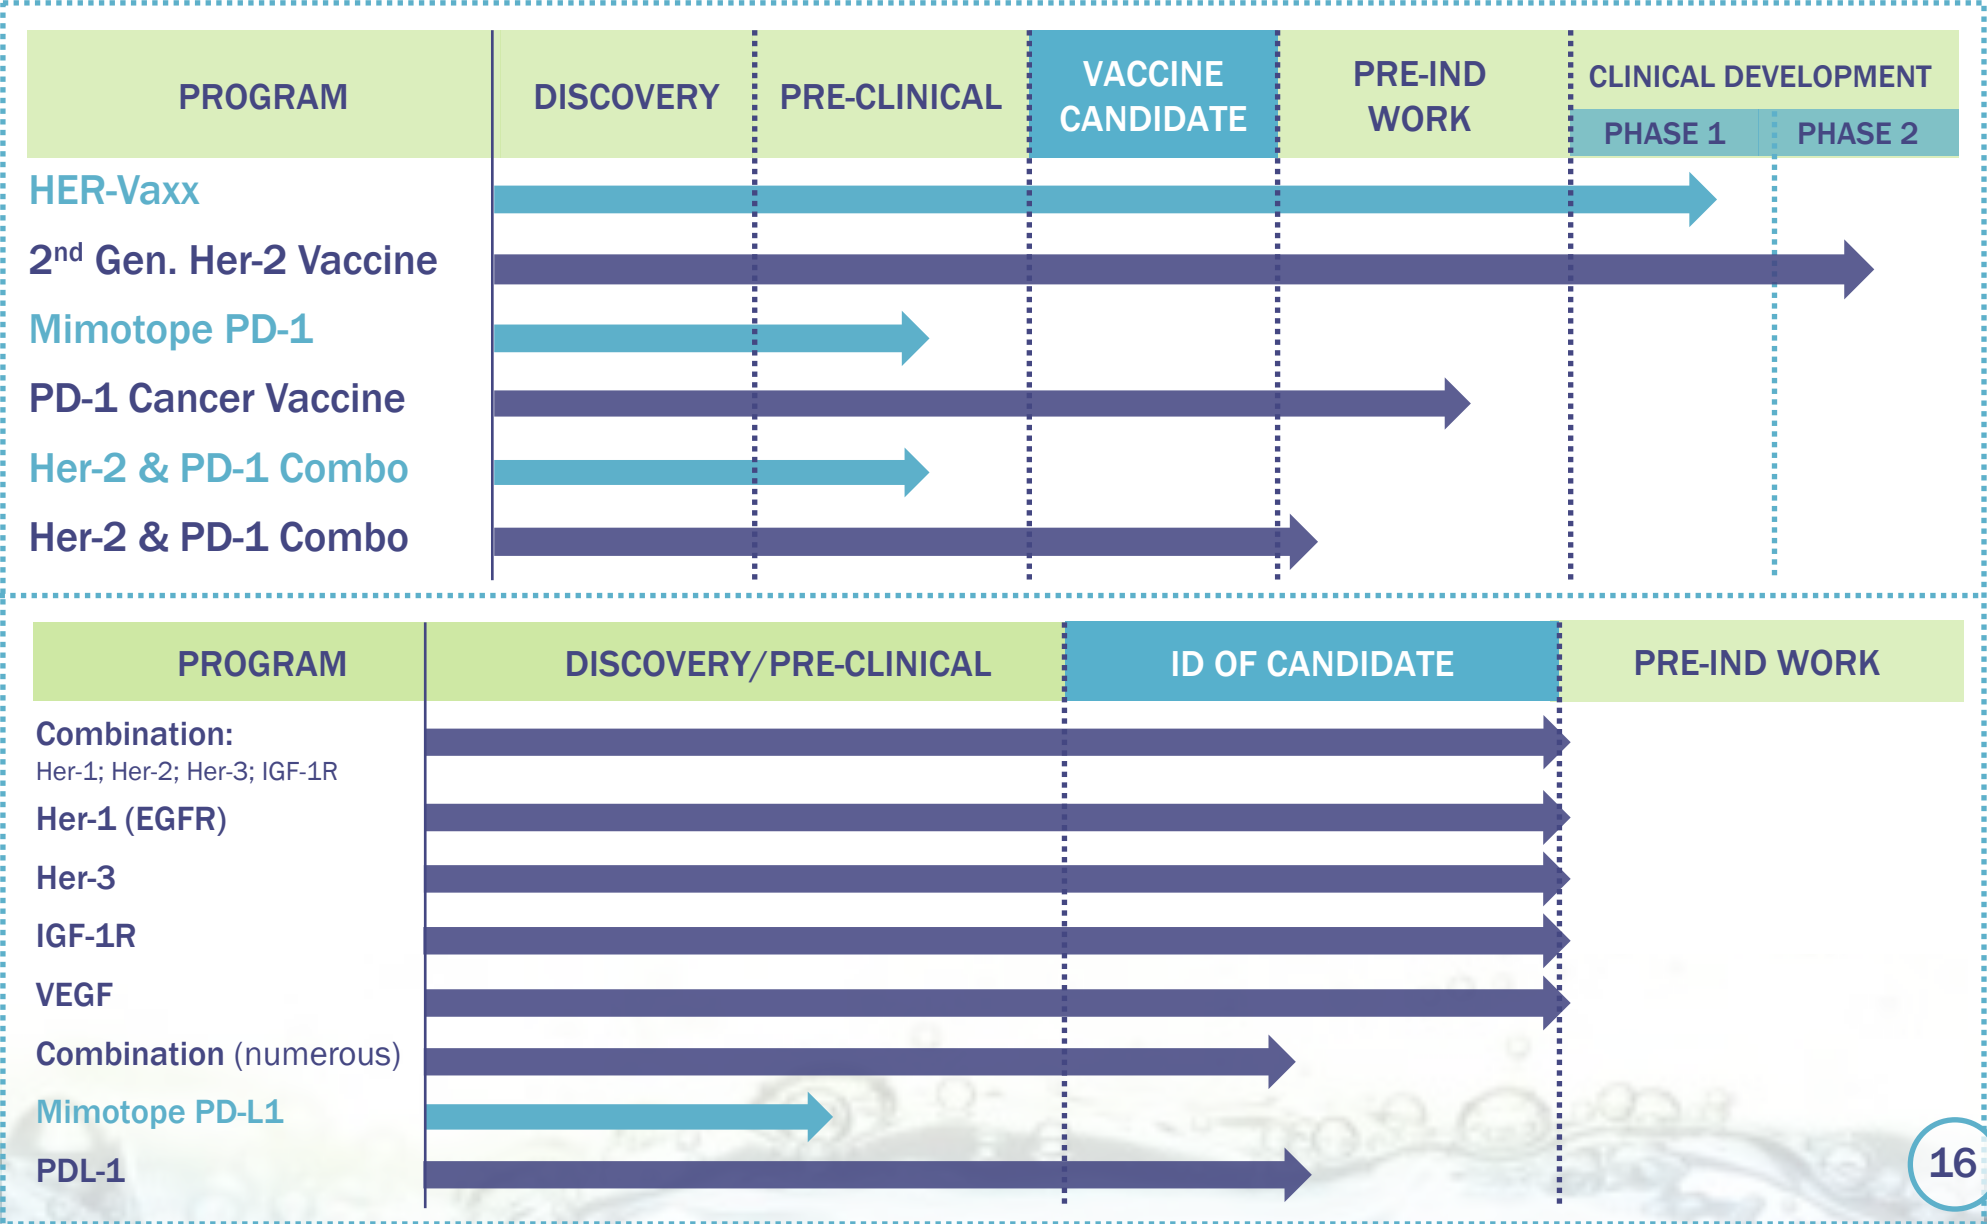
| PROGRAM | DISCOVERY | PRE-CLINICAL | VACCINE CANDIDATE | PRE-IND WORK | CLINICAL DEVELOPMENT PHASE 1 | PHASE 2 |
|---|---|---|---|---|---|---|
| HER-Vaxx | | | | | | |
| 2$^{nd}$ Gen. Her-2 Vaccine | | | | | | |
| Mimotope PD-1 | | | | | | |
| PD-1 Cancer Vaccine | | | | | | |
| Her-2 & PD-1 Combo | | | | | | |
| Her-2 & PD-1 Combo | | | | | | |

| PROGRAM | DISCOVERY/PRE-CLINICAL | ID OF CANDIDATE | PRE-IND WORK |
|---|---|---|---|
| Combination: Her-1; Her-2; Her-3; IGF-1R | | | |
| Her-1 (EGFR) | | | |
| Her-3 | | | |
| IGF-1R | | | |
| VEGF | | | |
| Combination (numerous) | | | |
| Mimotope PD-L1 | | | |
| PDL-1 | | | |

16